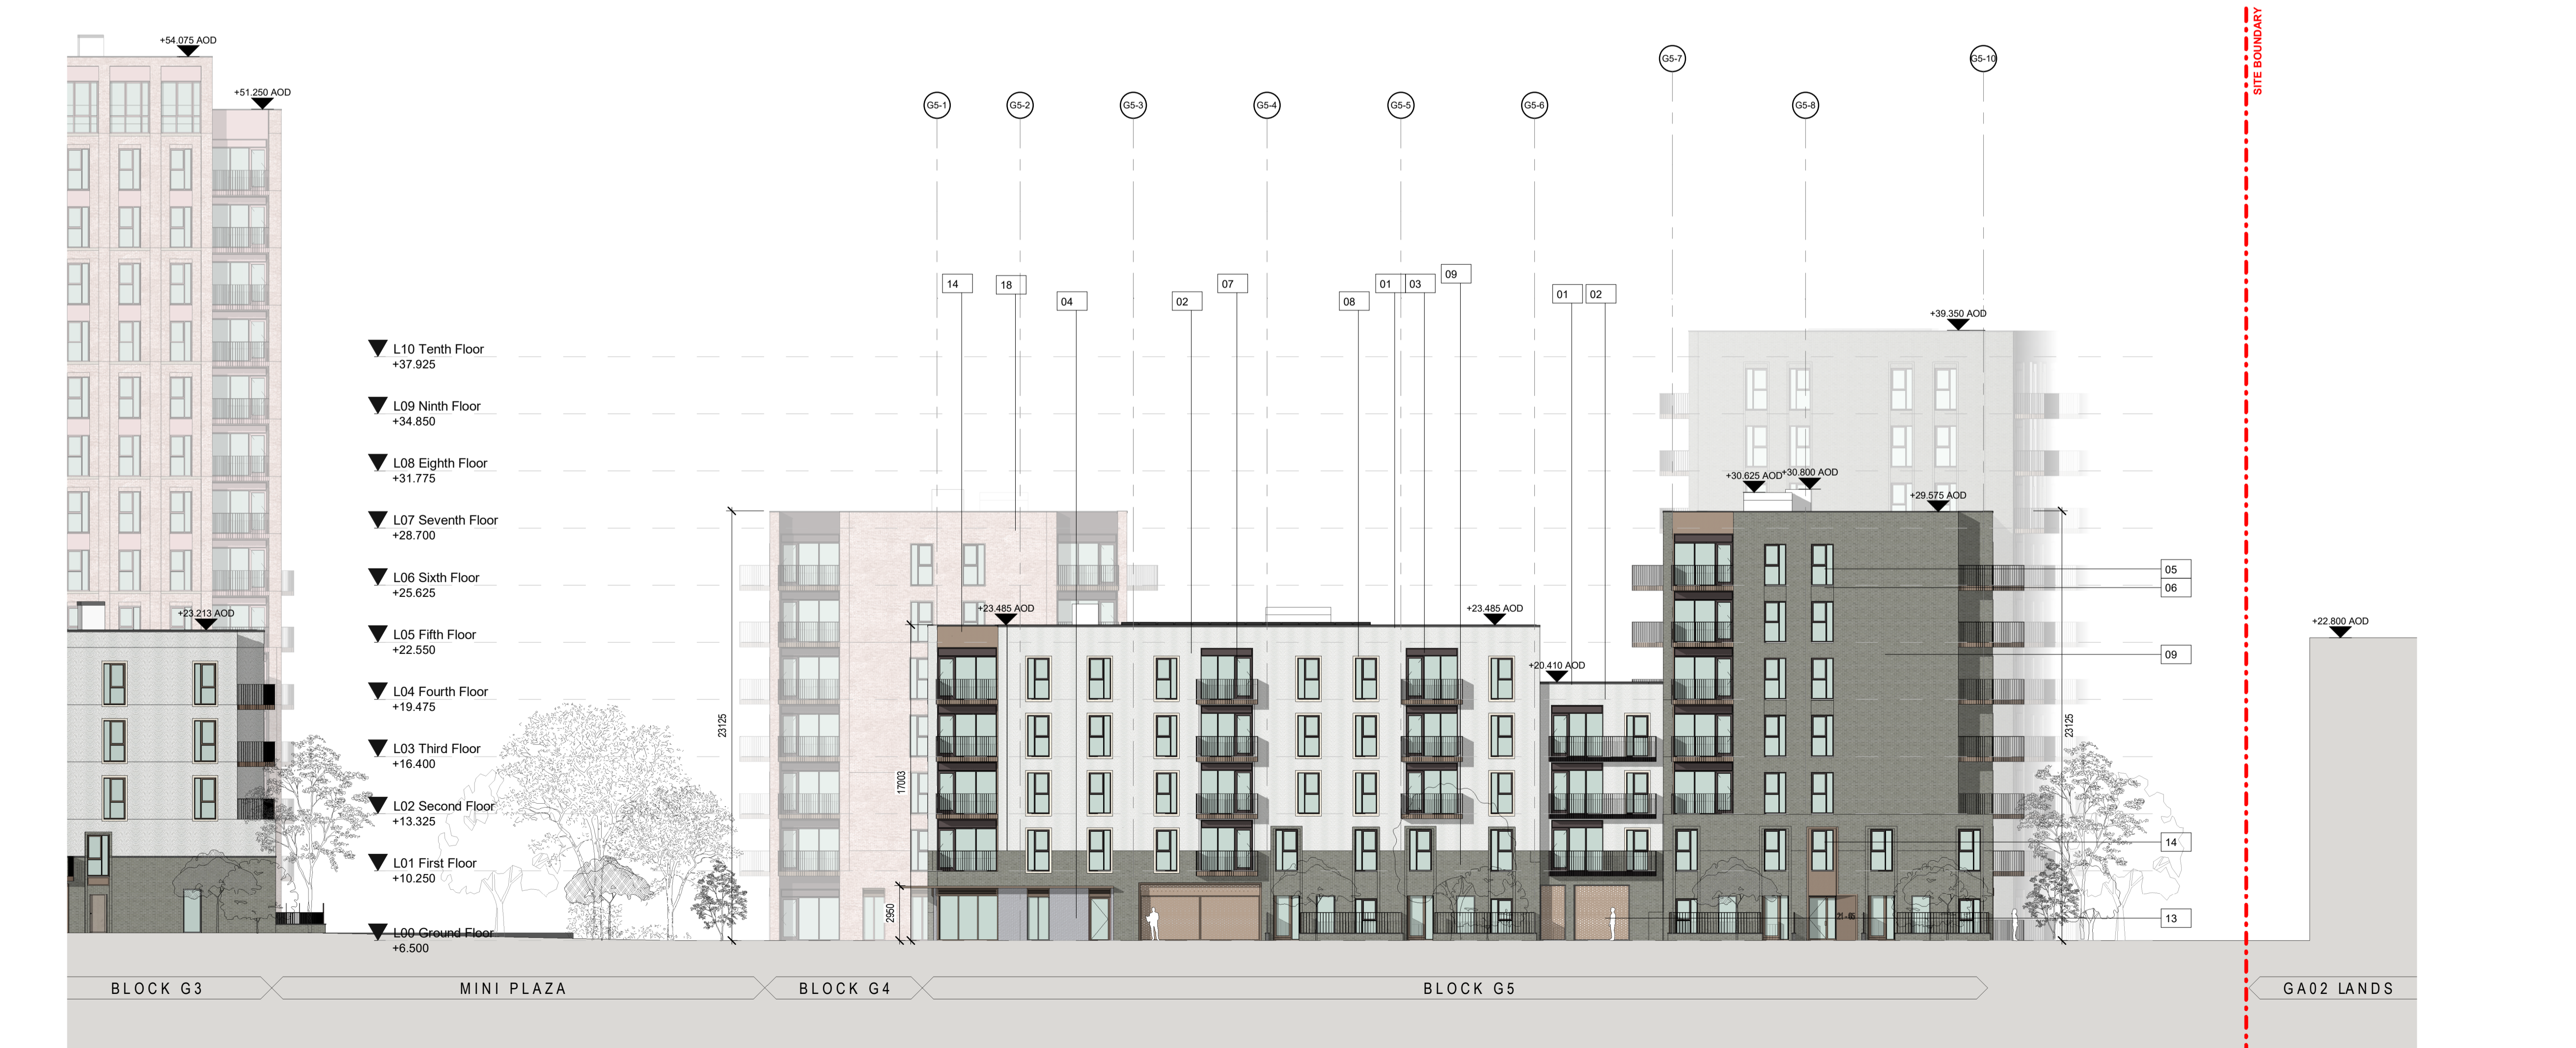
+54.075 AOD

+51.250 AOD

SITE BOUNDARY

G5-1 G5-2 G5-3 G5-4 G5-5 G5-6 G5-7 G5-8 G5-10

14 18 04 02 07 08 01 03 09 01 02

+39.350 AOD

L10 Tenth Floor
+37.925

L09 Ninth Floor
+34.850

L08 Eighth Floor
+31.775

L07 Seventh Floor
+28.700

L06 Sixth Floor
+25.625

L05 Fifth Floor
+22.550

L04 Fourth Floor
+19.475

L03 Third Floor
+16.400

L02 Second Floor
+13.325

L01 First Floor
+10.250

L00 Ground Floor
+6.500

+30.625 AOD +30.800 AOD

+29.575 AOD

+23.213 AOD

+23.485 AOD

+23.485 AOD

+20.410 AOD

+22.800 AOD

23125

17003

2950

23125

05

06

09

14

13

BLOCK G3

MINI PLAZA

BLOCK G4

BLOCK G5

GA02 LANDS